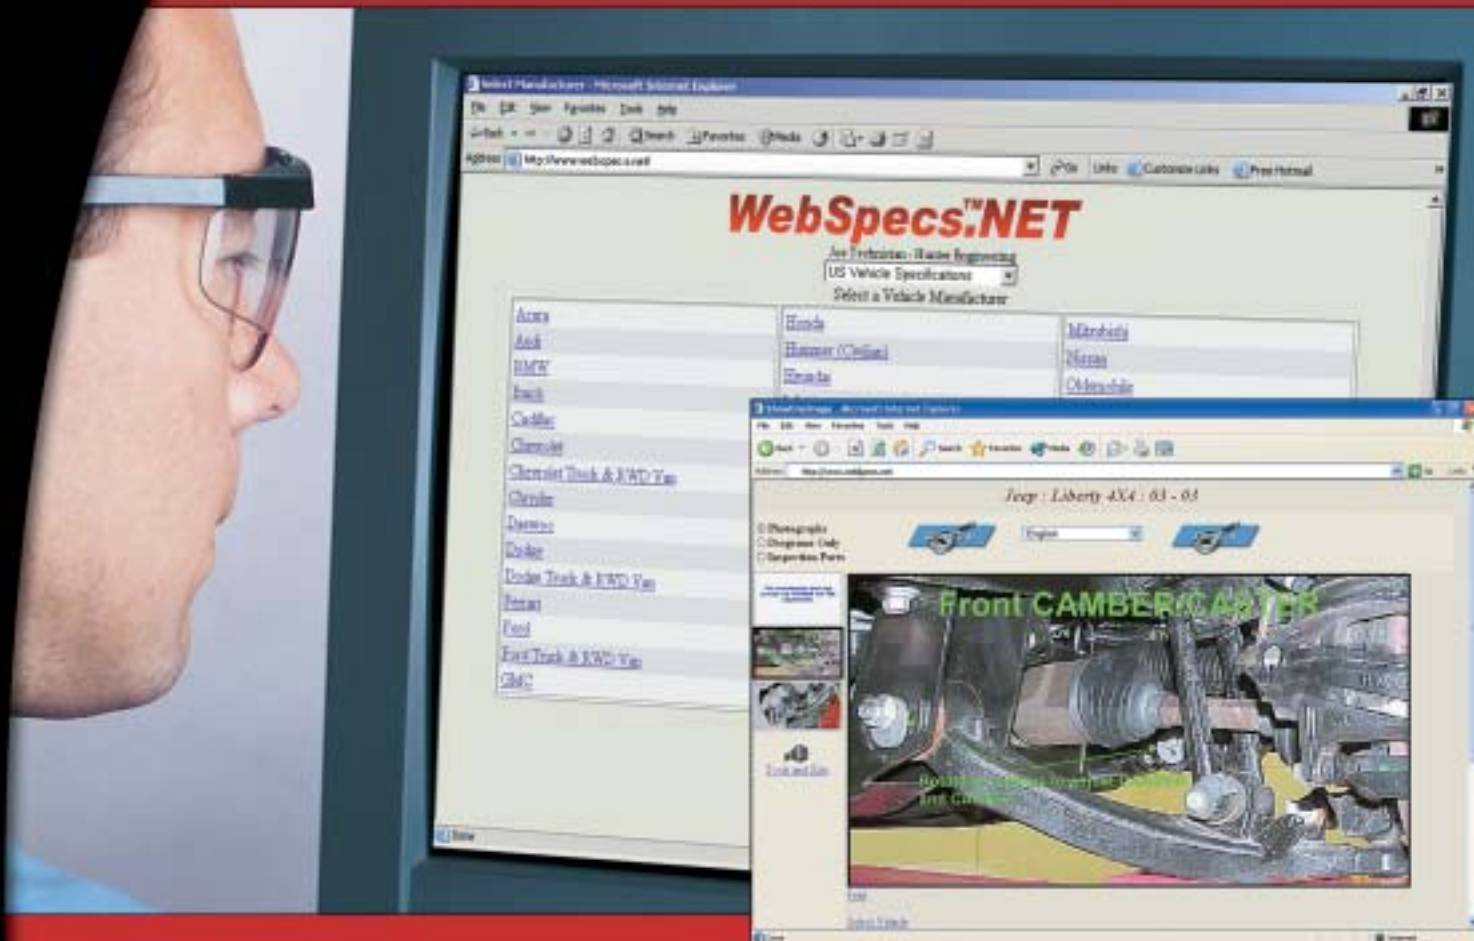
Select Manufacturer - Microsoft Internet Explorer

File Edit View Favorites Tools Help

Back Search Favorites Media

Address http://www.webspecs.net

Go Links Customize Links Free Hotmail

WebSpecs™.NET

Joe Technician - Hunter Engineering

US Vehicle Specifications

Select a Vehicle Manufacturer

Acura
Audi
BMW
Buick
Cadillac
Chevrolet
Chevrolet Truck & RWD Van
Chrysler
Daewoo
Dodge
Dodge Truck & RWD Van
Ferrari
Ford
Ford Truck & RWD Van
GMC

Honda
Hummer (Civilian)
Hyundai

Mitsubishi
Nissan
Oldsmobile

Done

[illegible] - Microsoft Internet Explorer

File Edit View Favorites Tools Help

Back Search Favorites Media

Address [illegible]

Jeep : Liberty 4X4 : 03 - 03

Photographs
Diagrams Only
Inspection Points

English

Front CAMBER/CASTER

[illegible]

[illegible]

Select Vehicle

Done